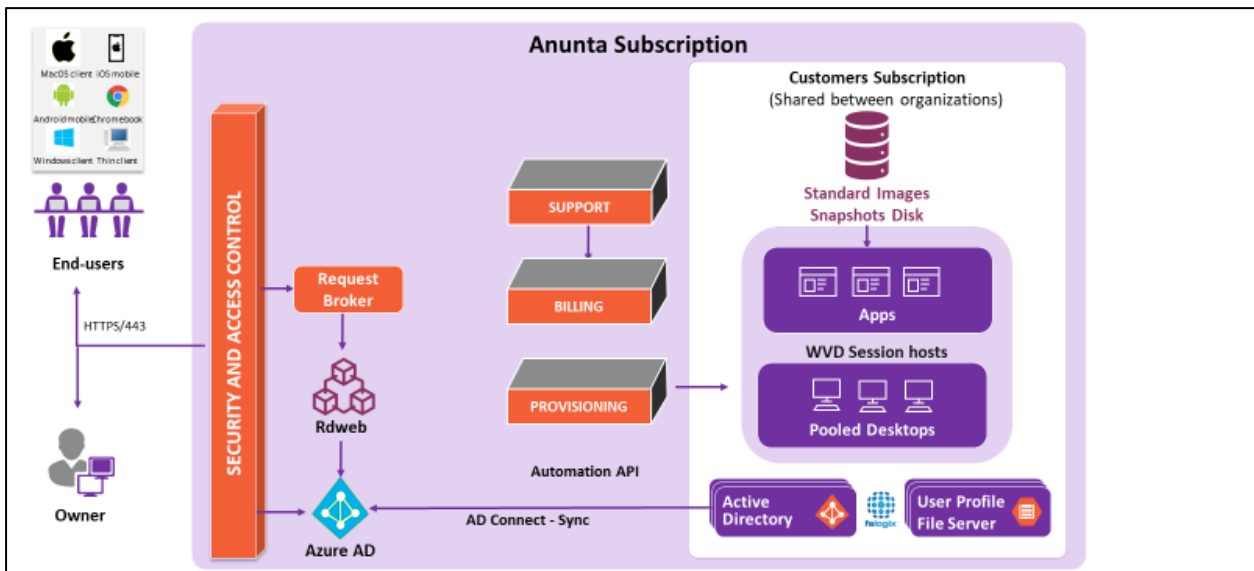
MacOS client
iOS mobile
Android mobile
Chromebook
Windows client
Thin client

End-users

HTTPS/443

Owner

Anunta Subscription

SECURITY AND ACCESS CONTROL

Request Broker

Rdweb

Azure AD

SUPPORT

BILLING

PROVISIONING

Automation API

AD Connect - Sync

Customers Subscription
(Shared between organizations)

Standard Images
Snapshots Disk

Apps

WVD Session hosts

Pooled Desktops

Active Directory

fslogix

User Profile
File Server